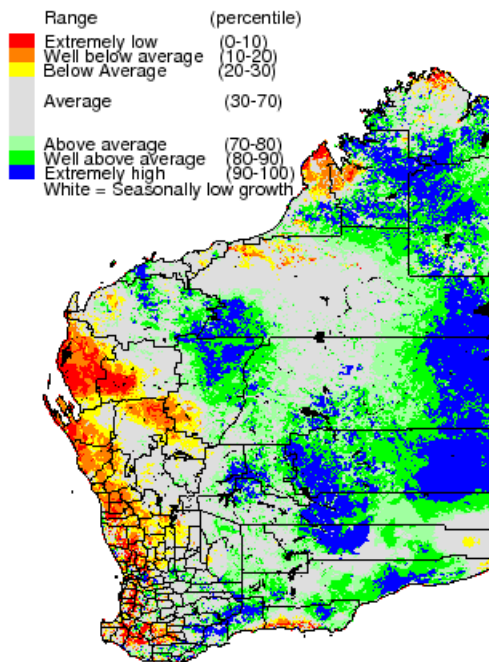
Range (percentile)
Extremely low (0-10)
Well below average (10-20)
Below Average (20-30)
Average (30-70)
Above average (70-80)
Well above average (80-90)
Extremely high (90-100)
White = Seasonally low growth